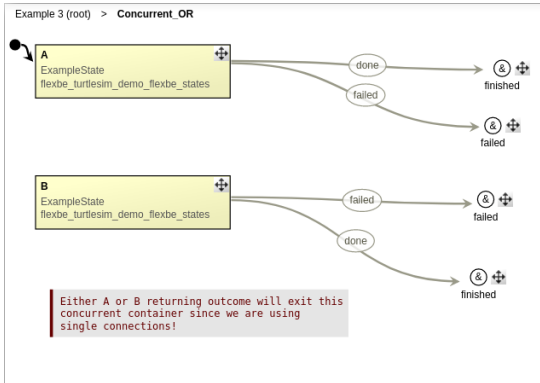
Example 3 (root) > Concurrent_OR

A
ExampleState
flexbe_turtlesim_demo_flexbe_states

done

failed

&
finished

&
failed

B
ExampleState
flexbe_turtlesim_demo_flexbe_states

failed

done

&
failed

&
finished

Either A or B returning outcome will exit this concurrent container since we are using single connections!